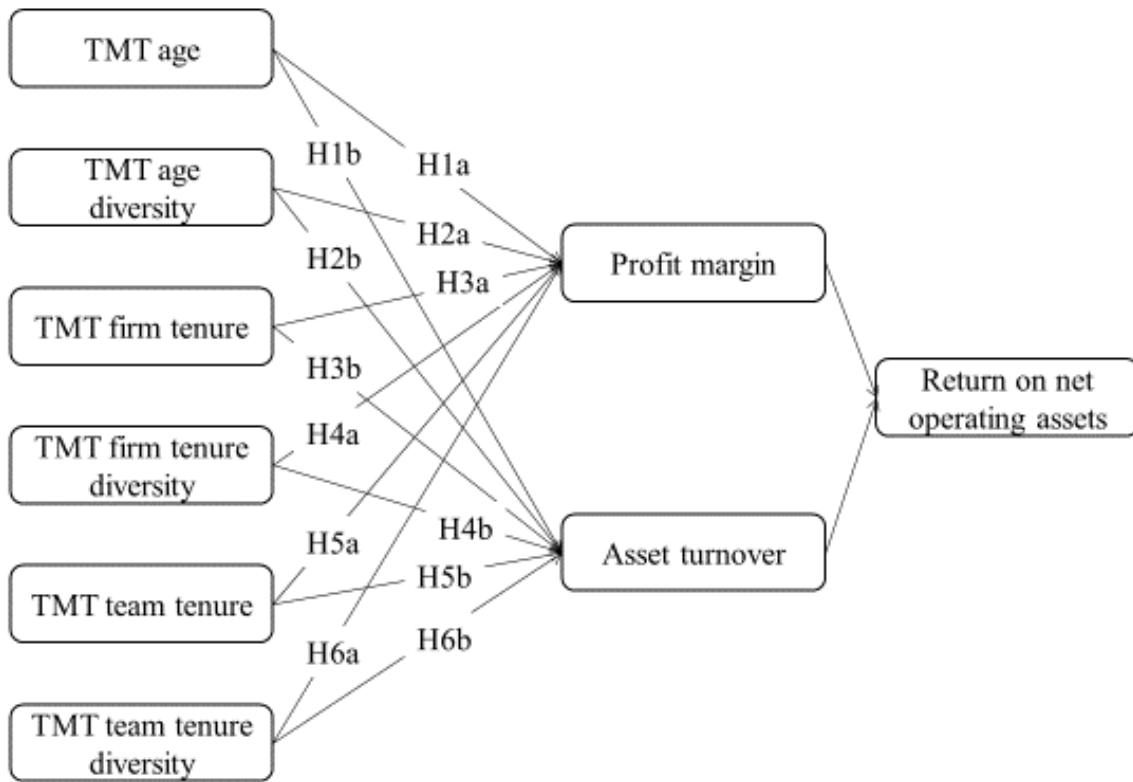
TMT age

TMT age diversity

TMT firm tenure

TMT firm tenure diversity

TMT team tenure

TMT team tenure diversity

H1b

H1a

H2a

H2b

H3a

H3b

H4a

H4b

H5a

H5b

H6a

H6b

Profit margin

Asset turnover

Return on net operating assets